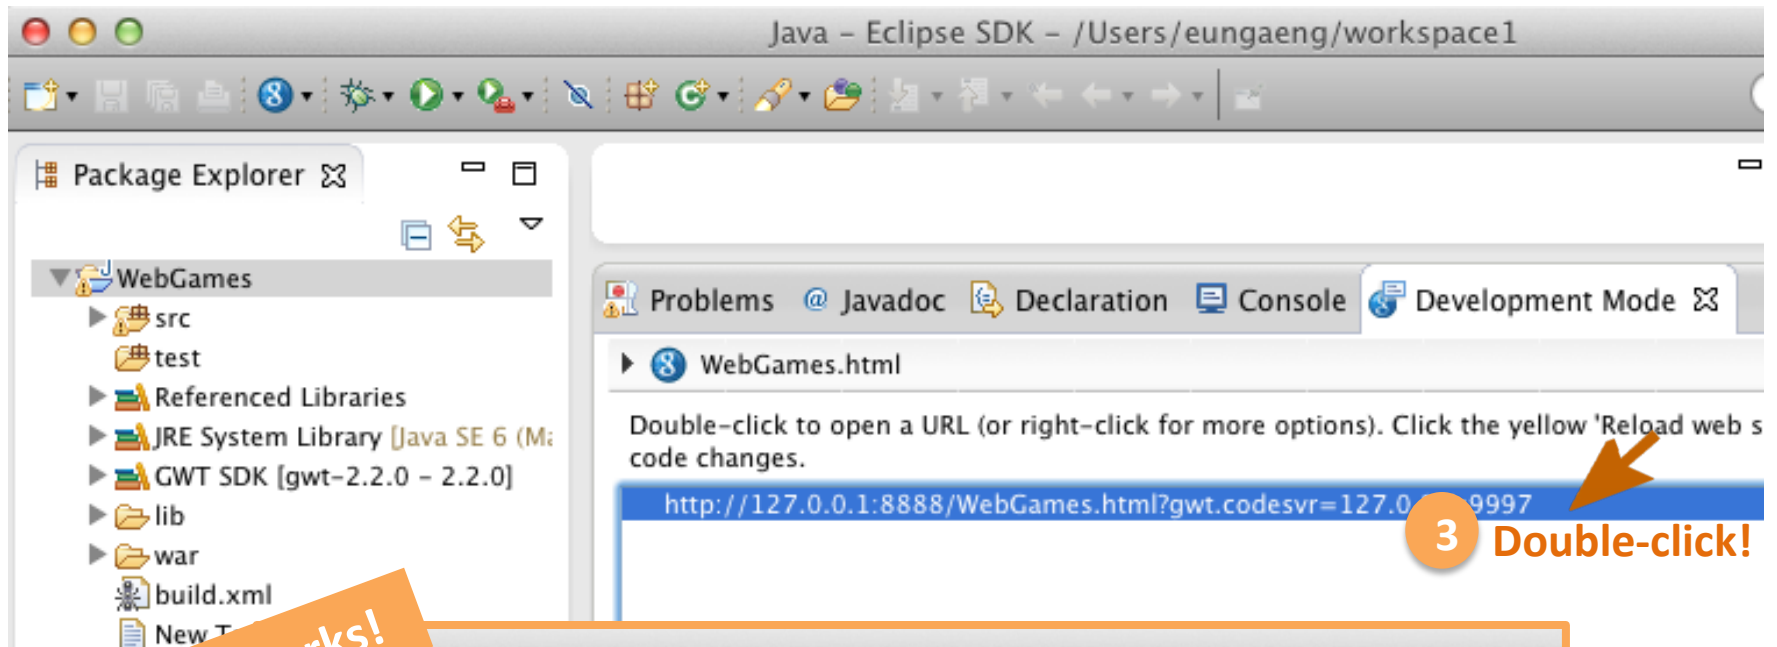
Java – Eclipse SDK – /Users/eungaeng/workspace1

Package Explorer

WebGames
src
test
Referenced Libraries
JRE System Library [Java SE 6 (M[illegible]
GWT SDK [gwt-2.2.0 – 2.2.0]
lib
war
build.xml
New T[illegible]

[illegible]rks!

Problems
@ Javadoc
Declaration
Console
Development Mode

WebGames.html

Double-click to open a URL (or right-click for more options). Click the yellow 'Reload web s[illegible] code changes.

http://127.0.0.1:8888/WebGames.html?gwt.codesvr=127.0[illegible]9997

3 Double-click!